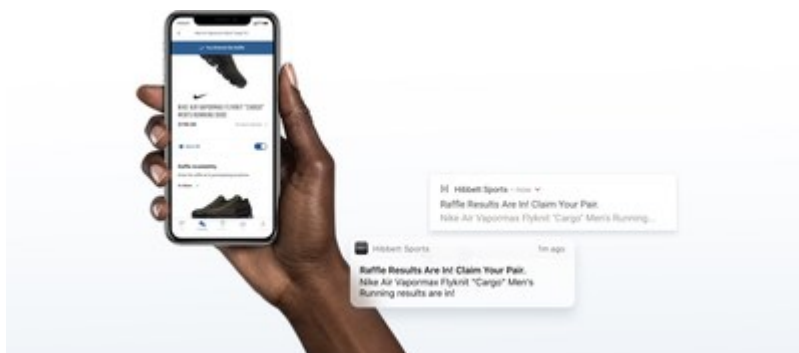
Hibbett Sports · now
Raffle Results Are In! Claim Your Pair.
Nike Air Vapormax Flyknit "Cargo" Men's Running...

Hibbett Sports 1m ago
Raffle Results Are In! Claim Your Pair.
Nike Air Vapormax Flyknit "Cargo" Men's Running results are in!

NIKE AIR VAPORMAX FLYKNIT "CARGO" MEN'S RUNNING SHOE
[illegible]
Raffle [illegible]